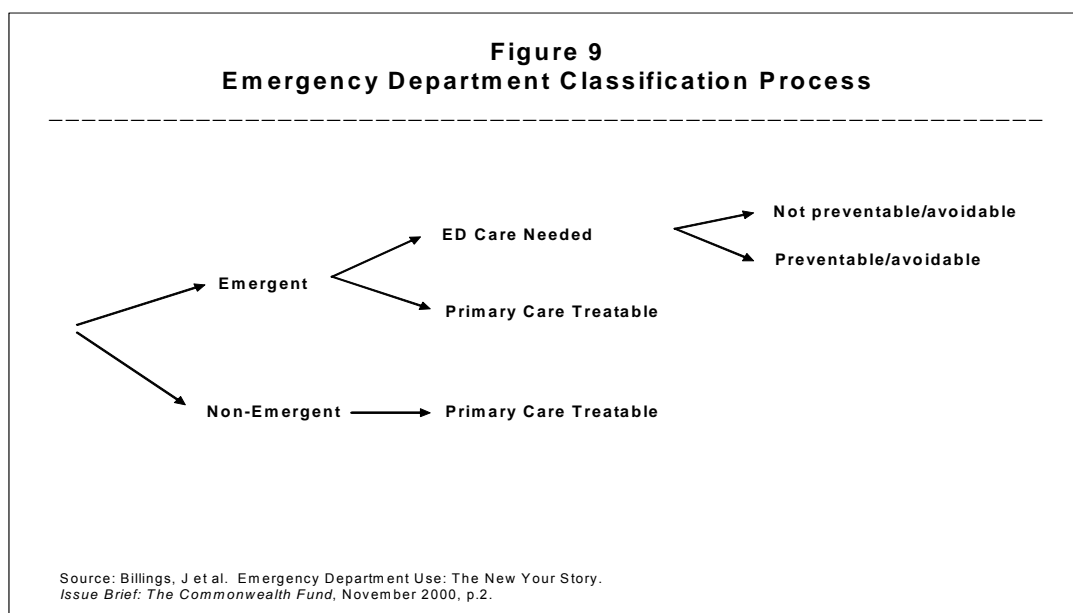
Figure 9
Emergency Department Classification Process

ED Care Needed

Not preventable/avoidable

Preventable/avoidable

Emergent

Primary Care Treatable

Non-Emergent

Primary Care Treatable

Source: Billings, J et al. Emergency Department Use: The New Your Story. *Issue Brief: The Commonwealth Fund*, November 2000, p.2.